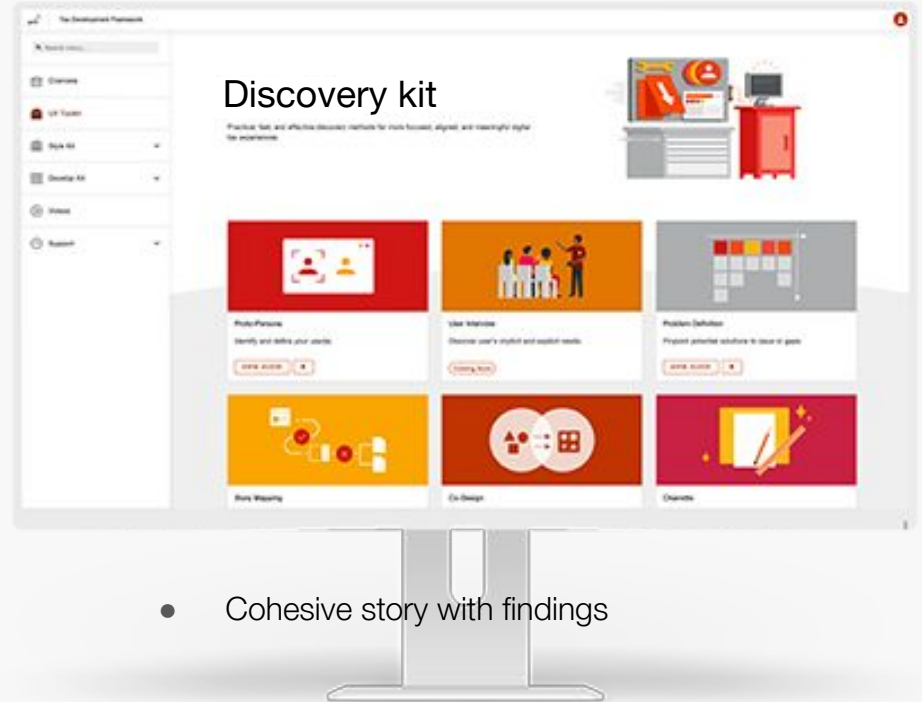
Tax Development Framework

Search menu...

Overview

UX Toolkit

Style Kit

Develop Kit

Videos

Support

Discovery kit

Practical, fast, and effective discovery methods for more focused, aligned, and meaningful digital tax experiences.

Proto-Persona

Identify and define your users.

VIEW GUIDE

User Interview

Discover user's implicit and explicit needs.

Coming Soon

Problem Definition

Pinpoint potential solutions to issue or gaps.

VIEW GUIDE

Story Mapping

Co-Design

Charrette

Cohesive story with findings